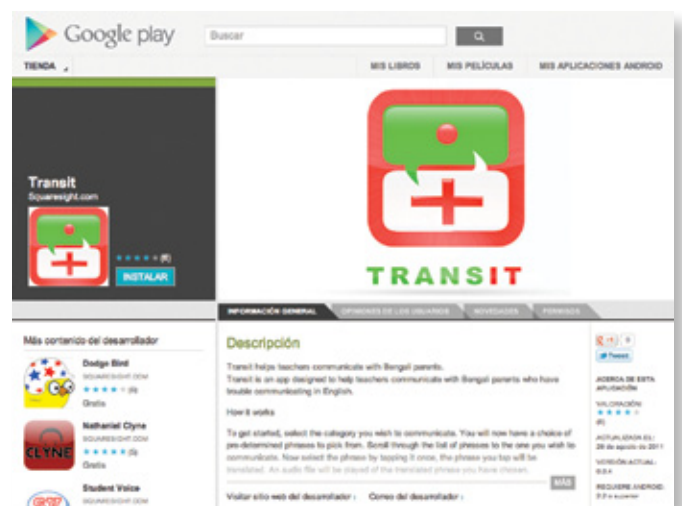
Google play

Buscar

TIENDA

MIS LIBROS

MIS PELÍCULAS

MIS APLICACIONES ANDROID

Transit
Squaresight.com

(8)

INSTALAR

TRANSIT

INFORMACIÓN GENERAL

OPINIONES DE LOS USUARIOS

NOVEDADES

PERMISOS

Más contenido del desarrollador

Dodge Bird
SQUARESIGHT.COM
(4)
Gratis

Nathaniel Clyne
SQUARESIGHT.COM
(4)
Gratis

CLYNE

Student Voice
SQUARESIGHT.COM

Descripción

Transit helps teachers communicate with Bengali parents.

Transit is an app designed to help teachers communicate with Bengali parents who have trouble communicating in English.

How it works

To get started, select the category you wish to communicate. You will now have a choice of pre-determined phrases to pick from. Scroll through the list of phrases to the one you wish to communicate. Now select the phrase by tapping it once, the phrase you tap will be translated. An audio file will be played of the translated phrase you have chosen.

MÁS

Visitar sitio web del desarrollador ›

Correo del desarrollador ›

+1

Tweet

ACERCA DE ESTA APLICACIÓN

VALORACIÓN:
(8)

ACTUALIZADA EL:
26 de agosto de 2011

VERSIÓN ACTUAL:
0.0.4

REQUIERE ANDROID:
2.2 o superior